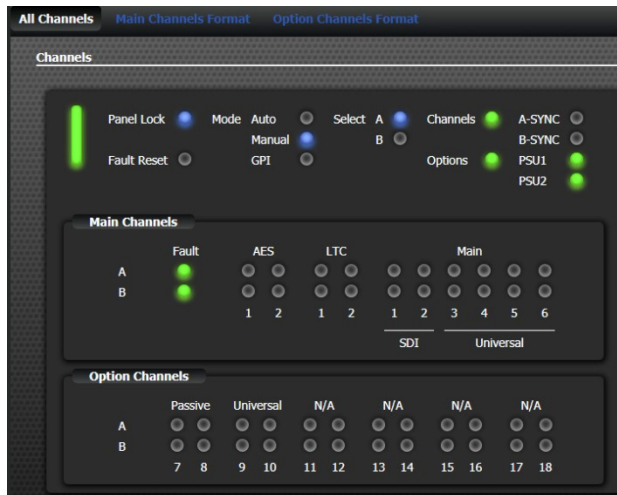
All Channels Main Channels Format Option Channels Format

Channels

Panel Lock Mode Auto Select A Channels A-SYNC
Manual B B-SYNC
Fault Reset GPI Options PSU1
PSU2

Main Channels

Fault AES LTC Main
A
B
1 2 1 2 1 2 3 4 5 6
SDI Universal

Option Channels

Passive Universal N/A N/A N/A N/A
A
B
7 8 9 10 11 12 13 14 15 16 17 18